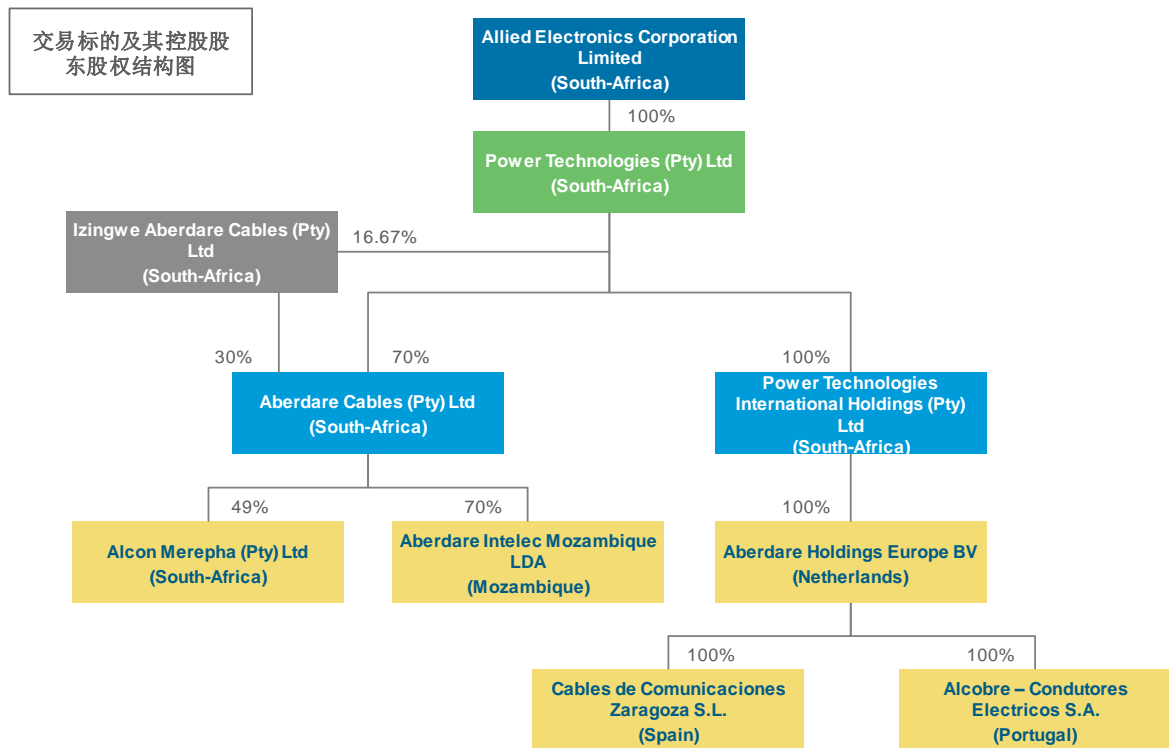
交易标的及其控股股东股权结构图

Allied Electronics Corporation Limited
(South-Africa)

100%

Power Technologies (Pty) Ltd
(South-Africa)

Izingwe Aberdare Cables (Pty) Ltd
(South-Africa)

16.67%

30%

70%

100%

Aberdare Cables (Pty) Ltd
(South-Africa)

Power Technologies International Holdings (Pty) Ltd
(South-Africa)

49%

70%

100%

Alcon Merepha (Pty) Ltd
(South-Africa)

Aberdare Intelec Mozambique LDA
(Mozambique)

Aberdare Holdings Europe BV
(Netherlands)

100%

100%

Cables de Comunicaciones Zaragoza S.L.
(Spain)

Alcobre – Condutores Electricos S.A.
(Portugal)